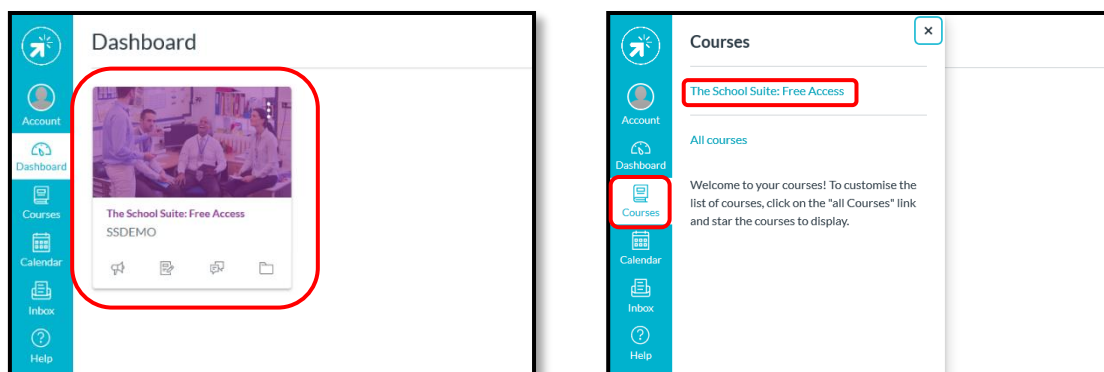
Account
Dashboard
Courses
Calendar
Inbox
Help

Dashboard

The School Suite: Free Access
SSDEMO

Account
Dashboard
Courses
Calendar
Inbox
Help

Courses

×

The School Suite: Free Access

All courses

Welcome to your courses! To customise the list of courses, click on the "all Courses" link and star the courses to display.